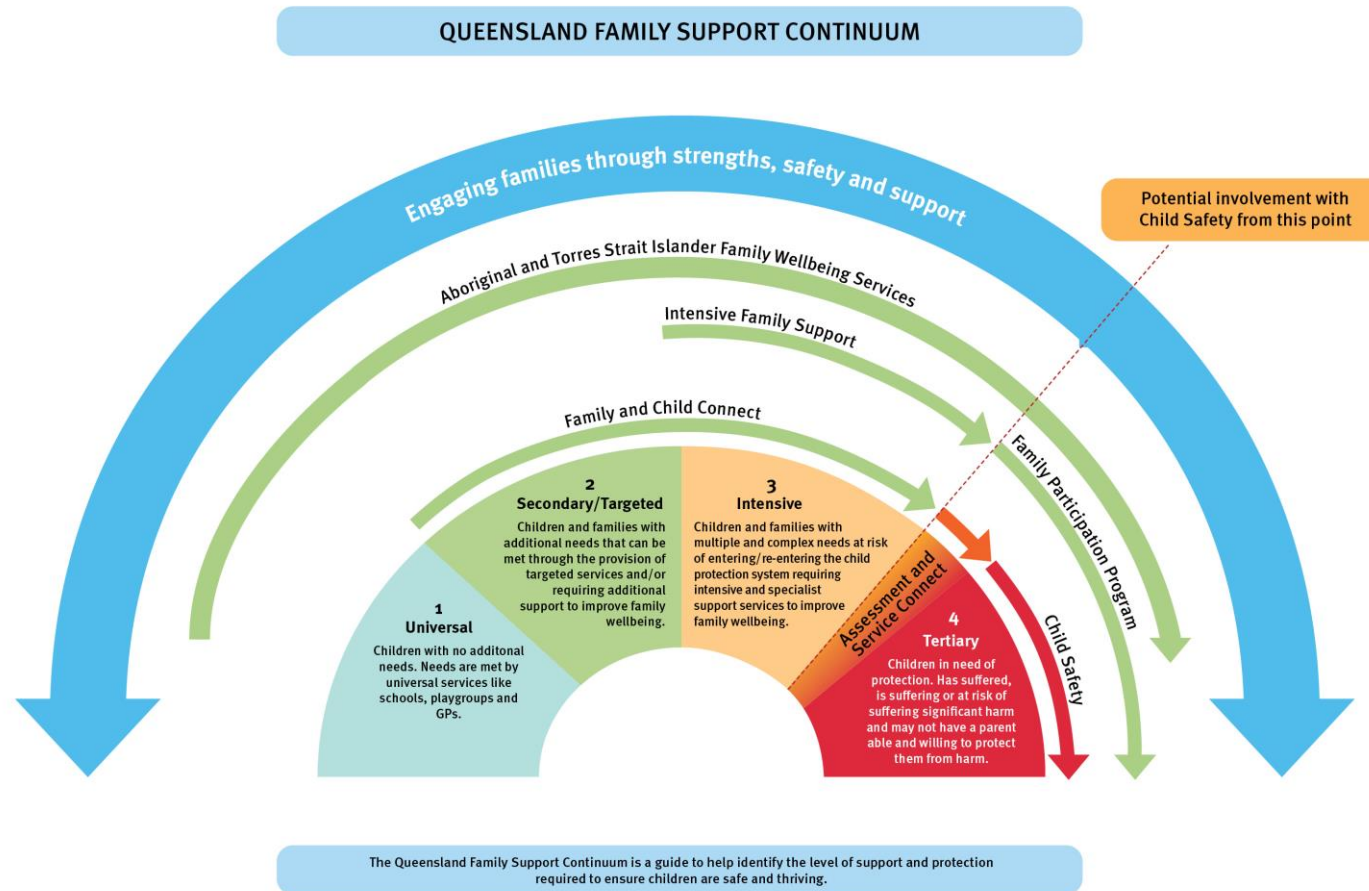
QUEENSLAND FAMILY SUPPORT CONTINUUM

Engaging families through strengths, safety and support

Potential involvement with Child Safety from this point

Aboriginal and Torres Strait Islander Family Wellbeing Services

Intensive Family Support

Family and Child Connect

Family Participation Program

Child Safety

Assessment and Service Connect

1
Universal
Children with no additonal needs. Needs are met by universal services like schools, playgroups and GPs.

2
Secondary/Targeted
Children and families with additional needs that can be met through the provision of targeted services and/or requiring additional support to improve family wellbeing.

3
Intensive
Children and families with multiple and complex needs at risk of entering/re-entering the child protection system requiring intensive and specialist support services to improve family wellbeing.

4
Tertiary
Children in need of protection. Has suffered, is suffering or at risk of suffering significant harm and may not have a parent able and willing to protect them from harm.

The Queensland Family Support Continuum is a guide to help identify the level of support and protection required to ensure children are safe and thriving.